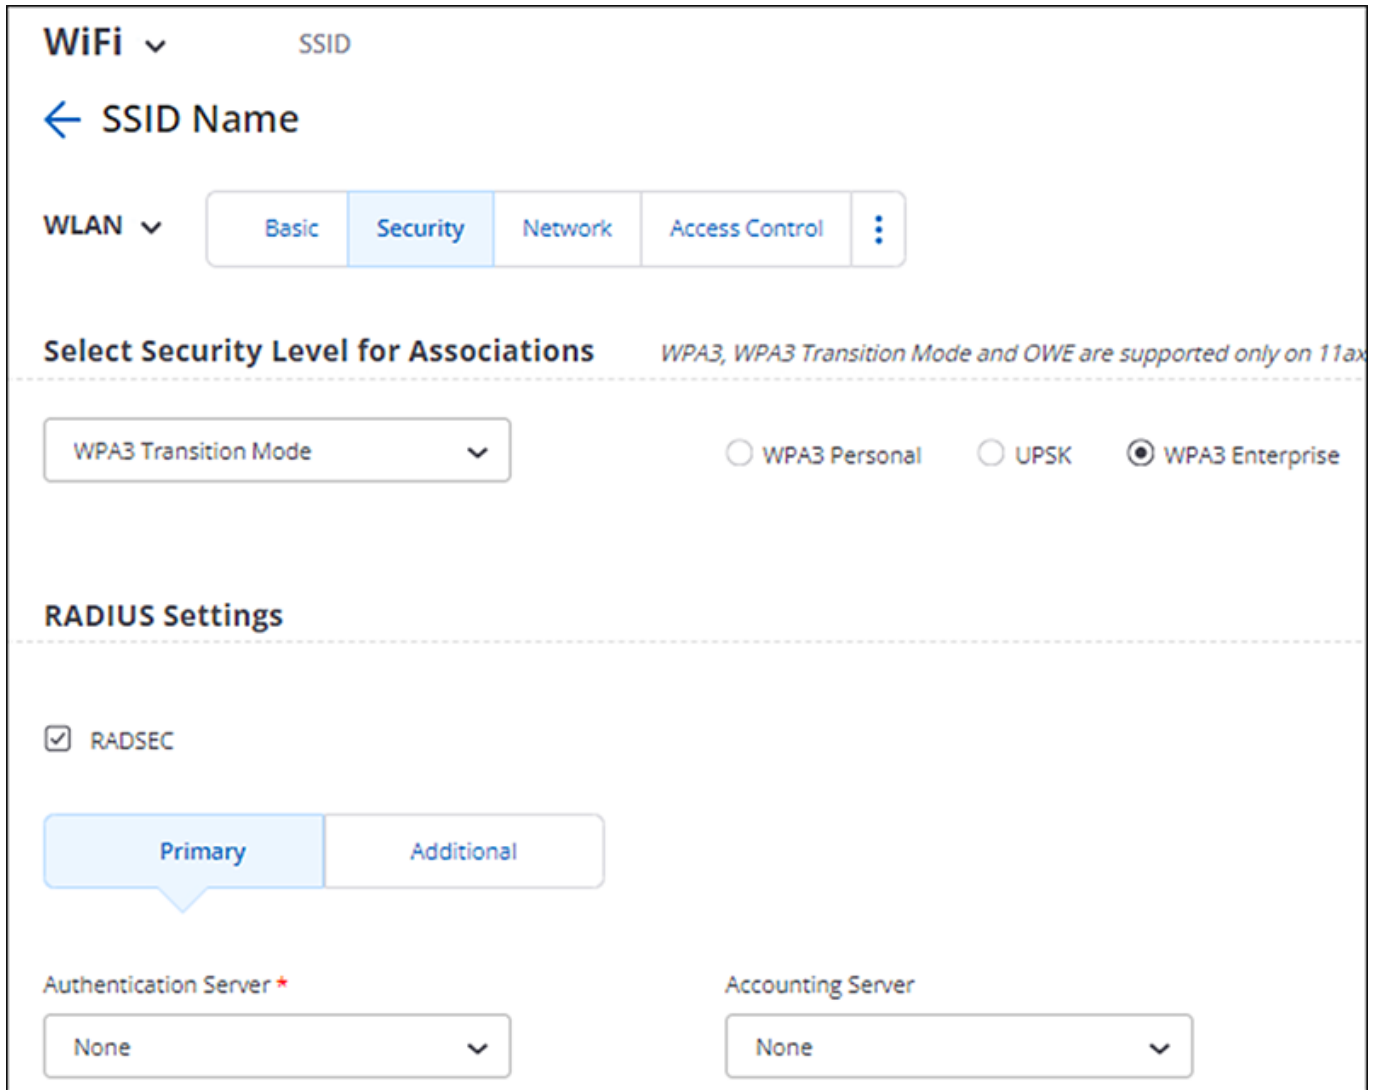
WiFi SSID

SSID Name

WLAN

Basic | Security | Network | Access Control

Select Security Level for Associations

WPA3, WPA3 Transition Mode and OWE are supported only on 11ax

WPA3 Transition Mode

WPA3 Personal UPSK WPA3 Enterprise

RADIUS Settings

RADSEC

Primary | Additional

Authentication Server *

None

Accounting Server

None